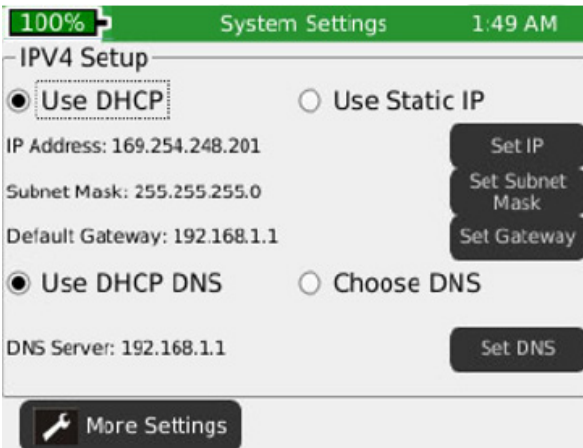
100% System Settings 1:49 AM

IPV4 Setup

Use DHCP

Use Static IP

IP Address: 169.254.248.201

Set IP

Subnet Mask: 255.255.255.0

Set Subnet Mask

Default Gateway: 192.168.1.1

Set Gateway

Use DHCP DNS

Choose DNS

DNS Server: 192.168.1.1

Set DNS

More Settings